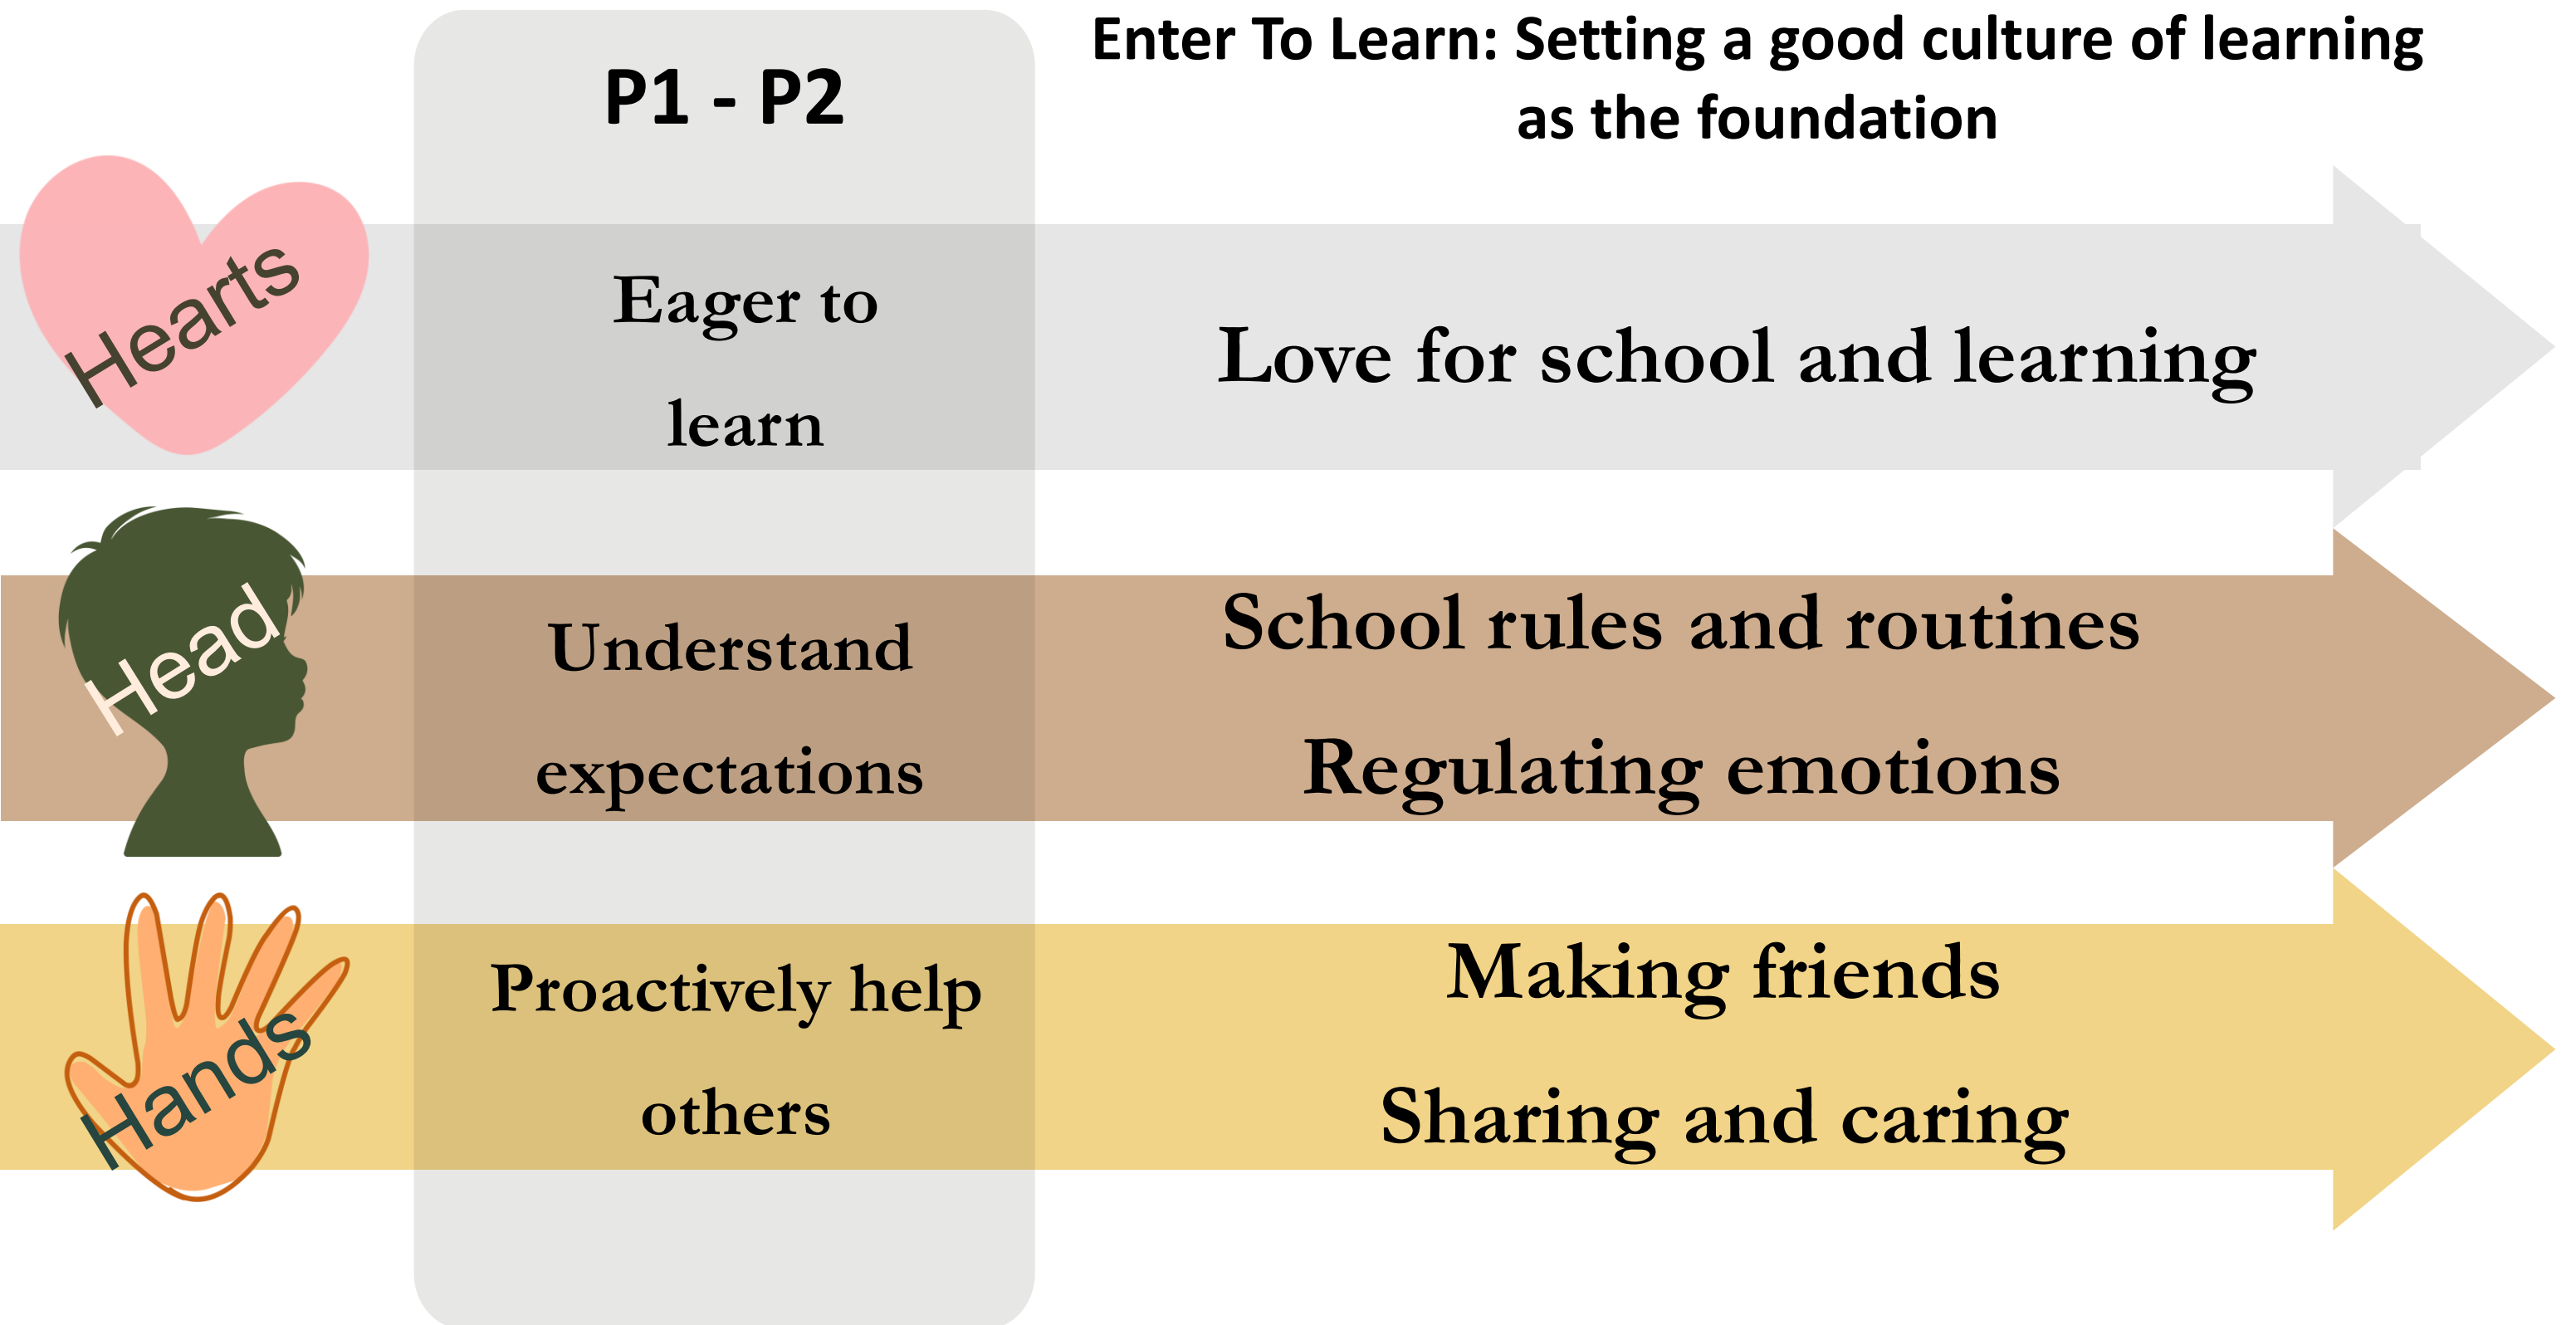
P1 - P2

Enter To Learn: Setting a good culture of learning as the foundation

Hearts

Eager to learn

Love for school and learning

Head

Understand expectations

School rules and routines

Regulating emotions

Hands

Proactively help others

Making friends

Sharing and caring